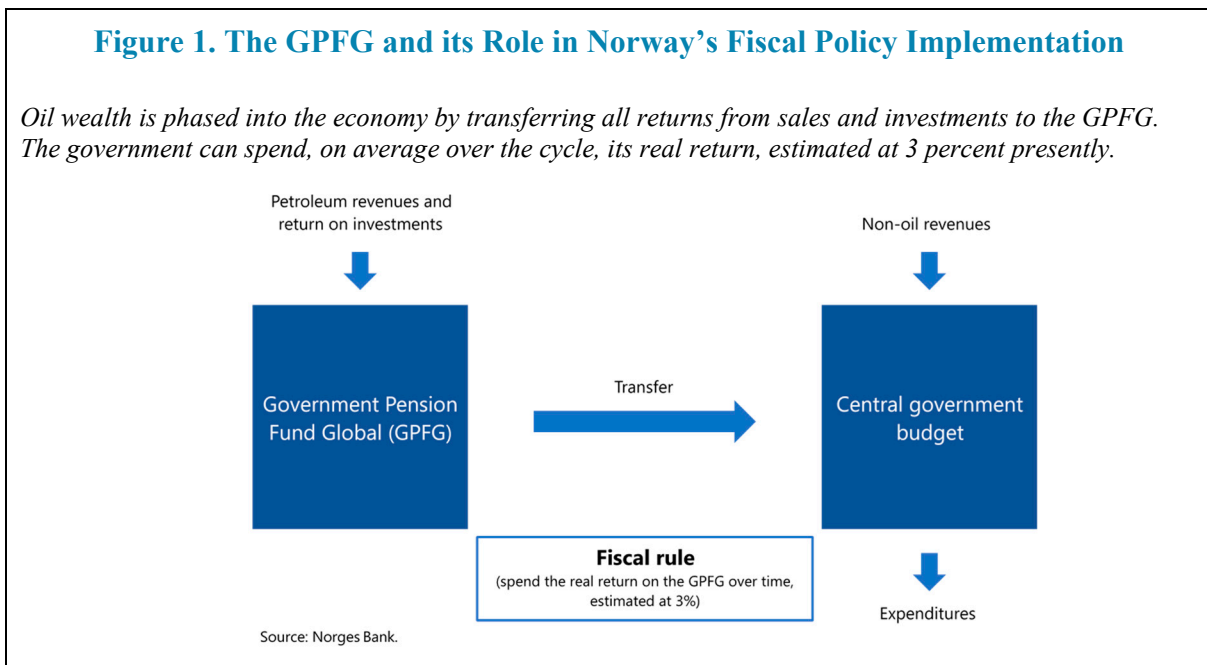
Figure 1. The GPFG and its Role in Norway's Fiscal Policy Implementation

Oil wealth is phased into the economy by transferring all returns from sales and investments to the GPFG. The government can spend, on average over the cycle, its real return, estimated at 3 percent presently.

Petroleum revenues and return on investments

Non-oil revenues

Government Pension Fund Global (GPFG)

Transfer

Central government budget

Fiscal rule
(spend the real return on the GPFG over time, estimated at 3%)

Expenditures

Source: Norges Bank.